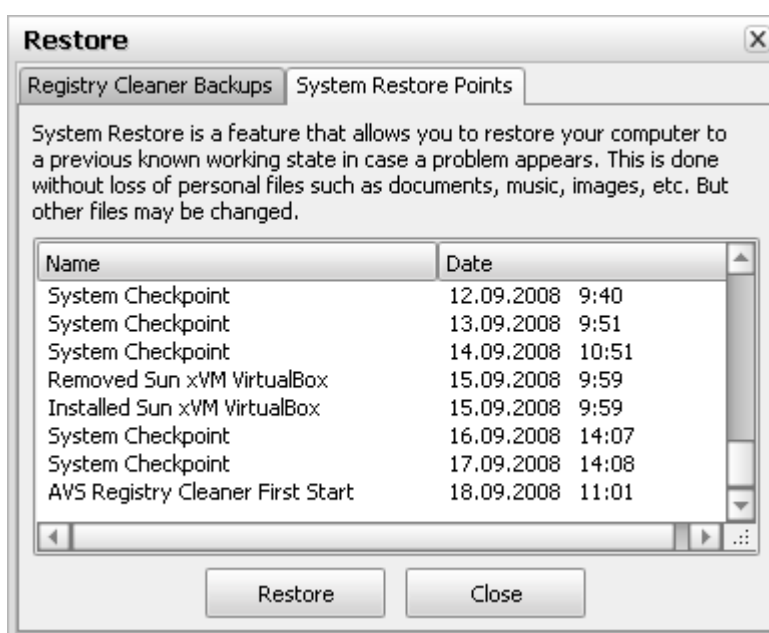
Restore

Registry Cleaner Backups | System Restore Points

System Restore is a feature that allows you to restore your computer to a previous known working state in case a problem appears. This is done without loss of personal files such as documents, music, images, etc. But other files may be changed.

| Name | Date |
|---|---|
| System Checkpoint | 12.09.2008 9:40 |
| System Checkpoint | 13.09.2008 9:51 |
| System Checkpoint | 14.09.2008 10:51 |
| Removed Sun xVM VirtualBox | 15.09.2008 9:59 |
| Installed Sun xVM VirtualBox | 15.09.2008 9:59 |
| System Checkpoint | 16.09.2008 14:07 |
| System Checkpoint | 17.09.2008 14:08 |
| AVS Registry Cleaner First Start | 18.09.2008 11:01 |

Restore Close